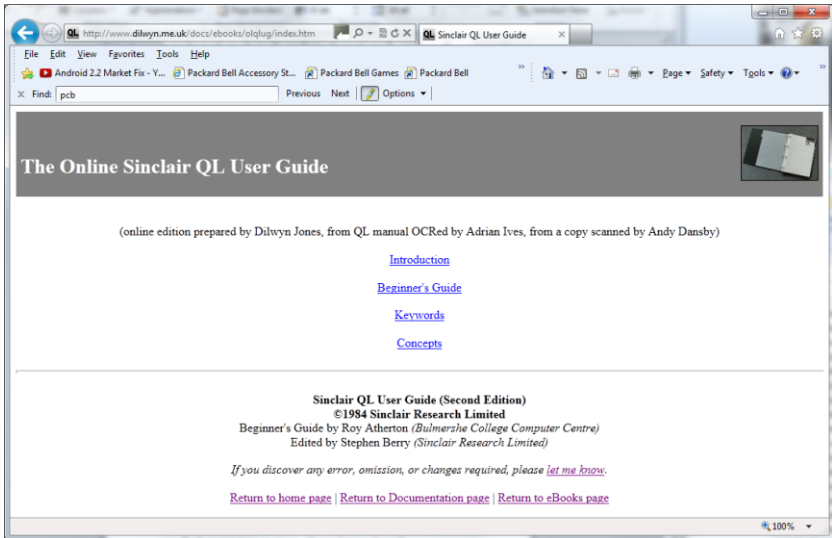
http://www.dilwyn.me.uk/docs/ebooks/olqlug/index.htm

Sinclair QL User Guide

File Edit View Favorites Tools Help

Android 2.2 Market Fix - Y... Packard Bell Accessory St... Packard Bell Games Packard Bell

Page ▾ Safety ▾ Tools ▾

Find: pcb Previous Next Options ▾

The Online Sinclair QL User Guide

(online edition prepared by Dilwyn Jones, from QL manual OCRed by Adrian Ives, from a copy scanned by Andy Dansby)

Introduction

Beginner's Guide

Keywords

Concepts

Sinclair QL User Guide (Second Edition)
©1984 Sinclair Research Limited
Beginner's Guide by Roy Atherton (Bulmershe College Computer Centre)
Edited by Stephen Berry (Sinclair Research Limited)

If you discover any error, omission, or changes required, please let me know.

Return to home page | Return to Documentation page | Return to eBooks page

100%